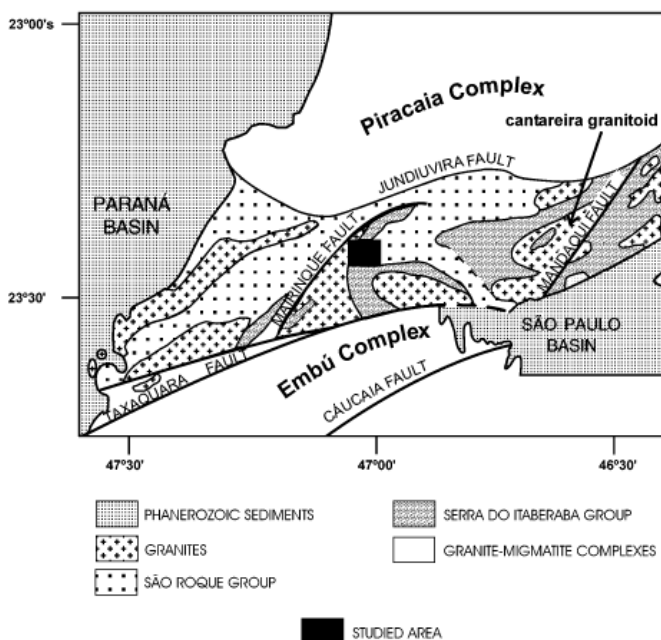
23°00's

Piracaia Complex

cantareira granitoid

JUNDIUVIRA FAULT

PARANÁ BASIN

MAIRINQUE FAULT

MANDAQUI FAULT

23°30'

SÃO PAULO BASIN

Embú Complex

TAXAQUARA FAULT

CAUCAIA FAULT

47°30'

47°00'

46°30'

PHANEROZOIC SEDIMENTS

SERRA DO ITABERABA GROUP

GRANITES

GRANITE-MIGMATITE COMPLEXES

SÃO ROQUE GROUP

STUDIED AREA